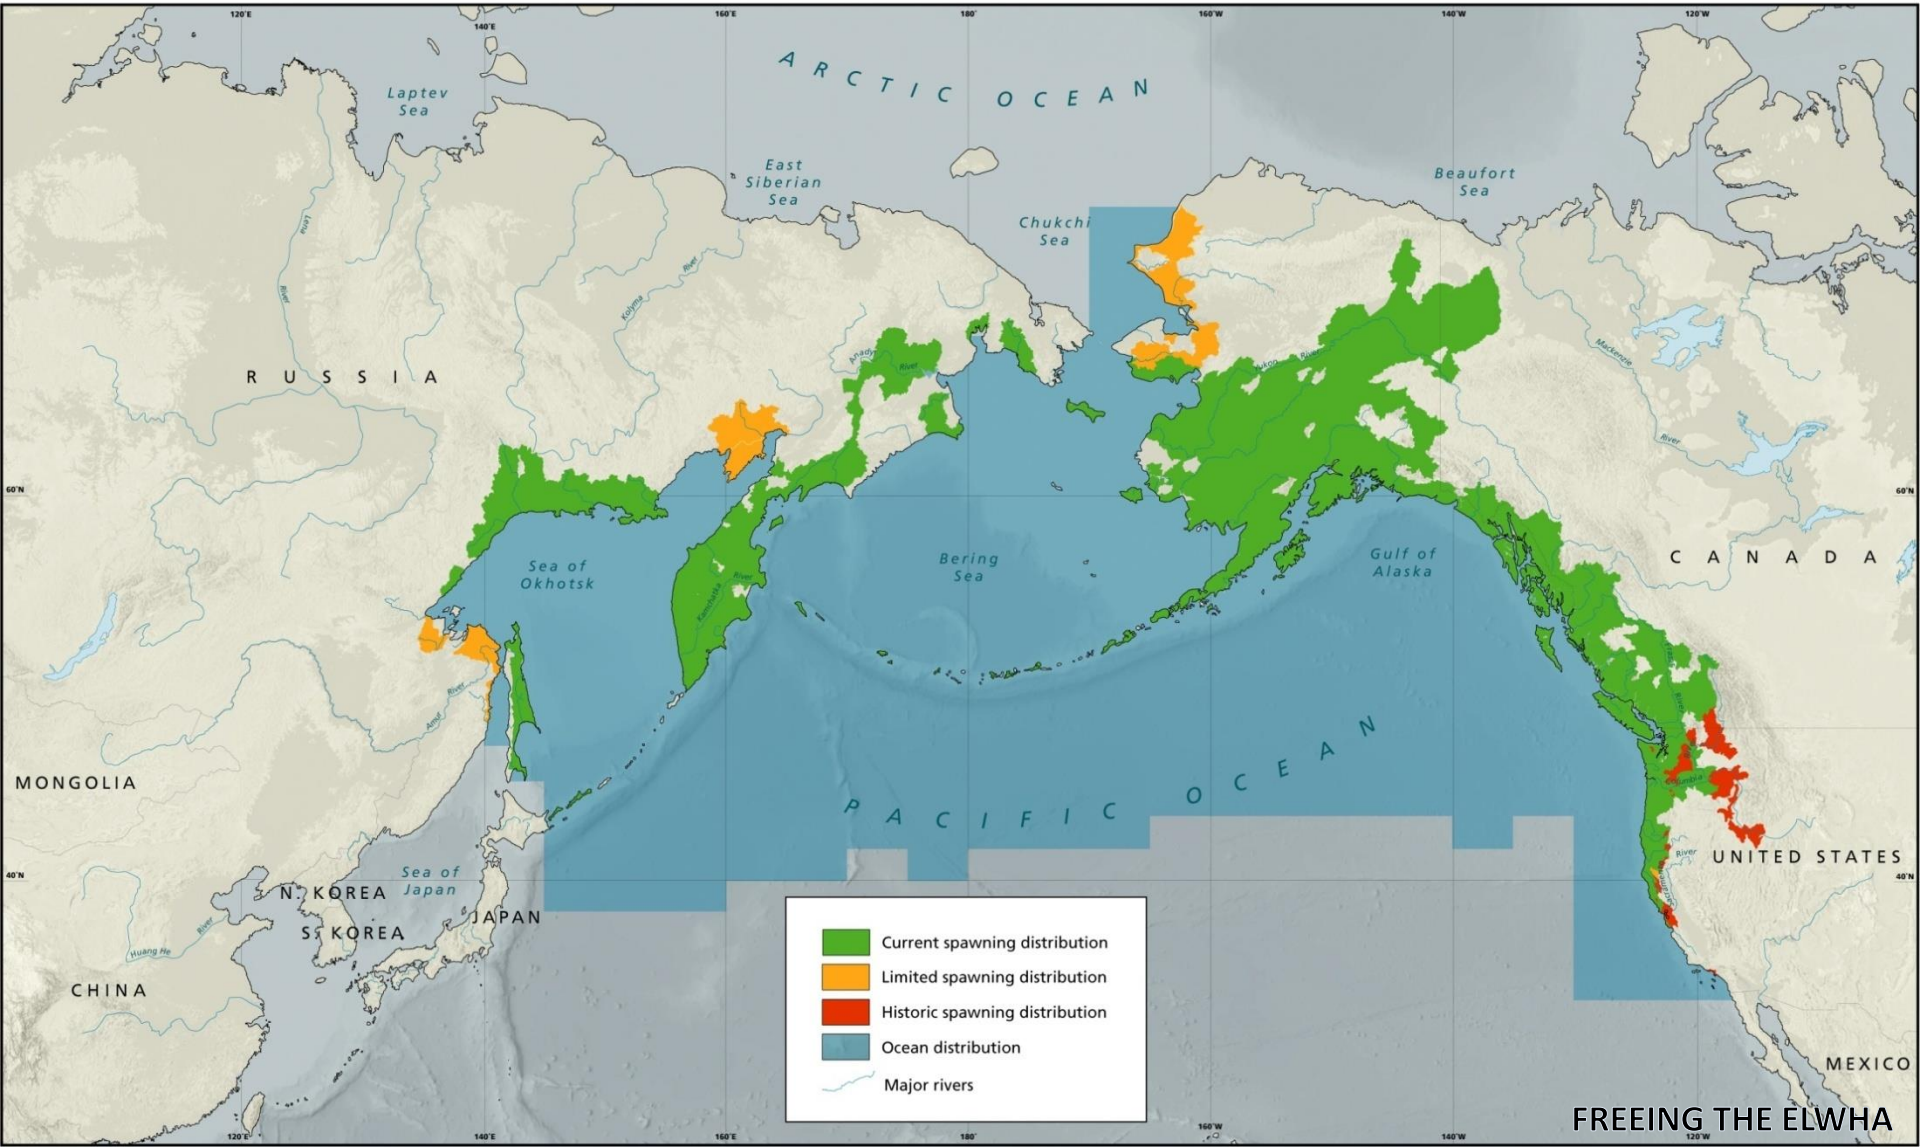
120°E 140°E 160°E 180° 160°W 140°W 120°W

ARCTIC OCEAN

Laptev Sea

East Siberian Sea

Chukchi Sea

Beaufort Sea

RUSSIA

Lena River

Kolyma River

Anadyr River

Yukon River

Mackenzie River

River

60°N

60°N

Sea of Okhotsk

Kamchatka River

Bering Sea

Gulf of Alaska

CANADA

Amur River

MONGOLIA

PACIFIC OCEAN

Columbia

River

UNITED STATES

40°N

40°N

Sea of Japan

N. KOREA

S. KOREA

JAPAN

Huang He River

CHINA

Current spawning distribution

Limited spawning distribution

Historic spawning distribution

Ocean distribution

Major rivers

MEXICO

120°E 140°E 160°E 180° 160°W 140°W 120°W

FREEING THE ELWHA